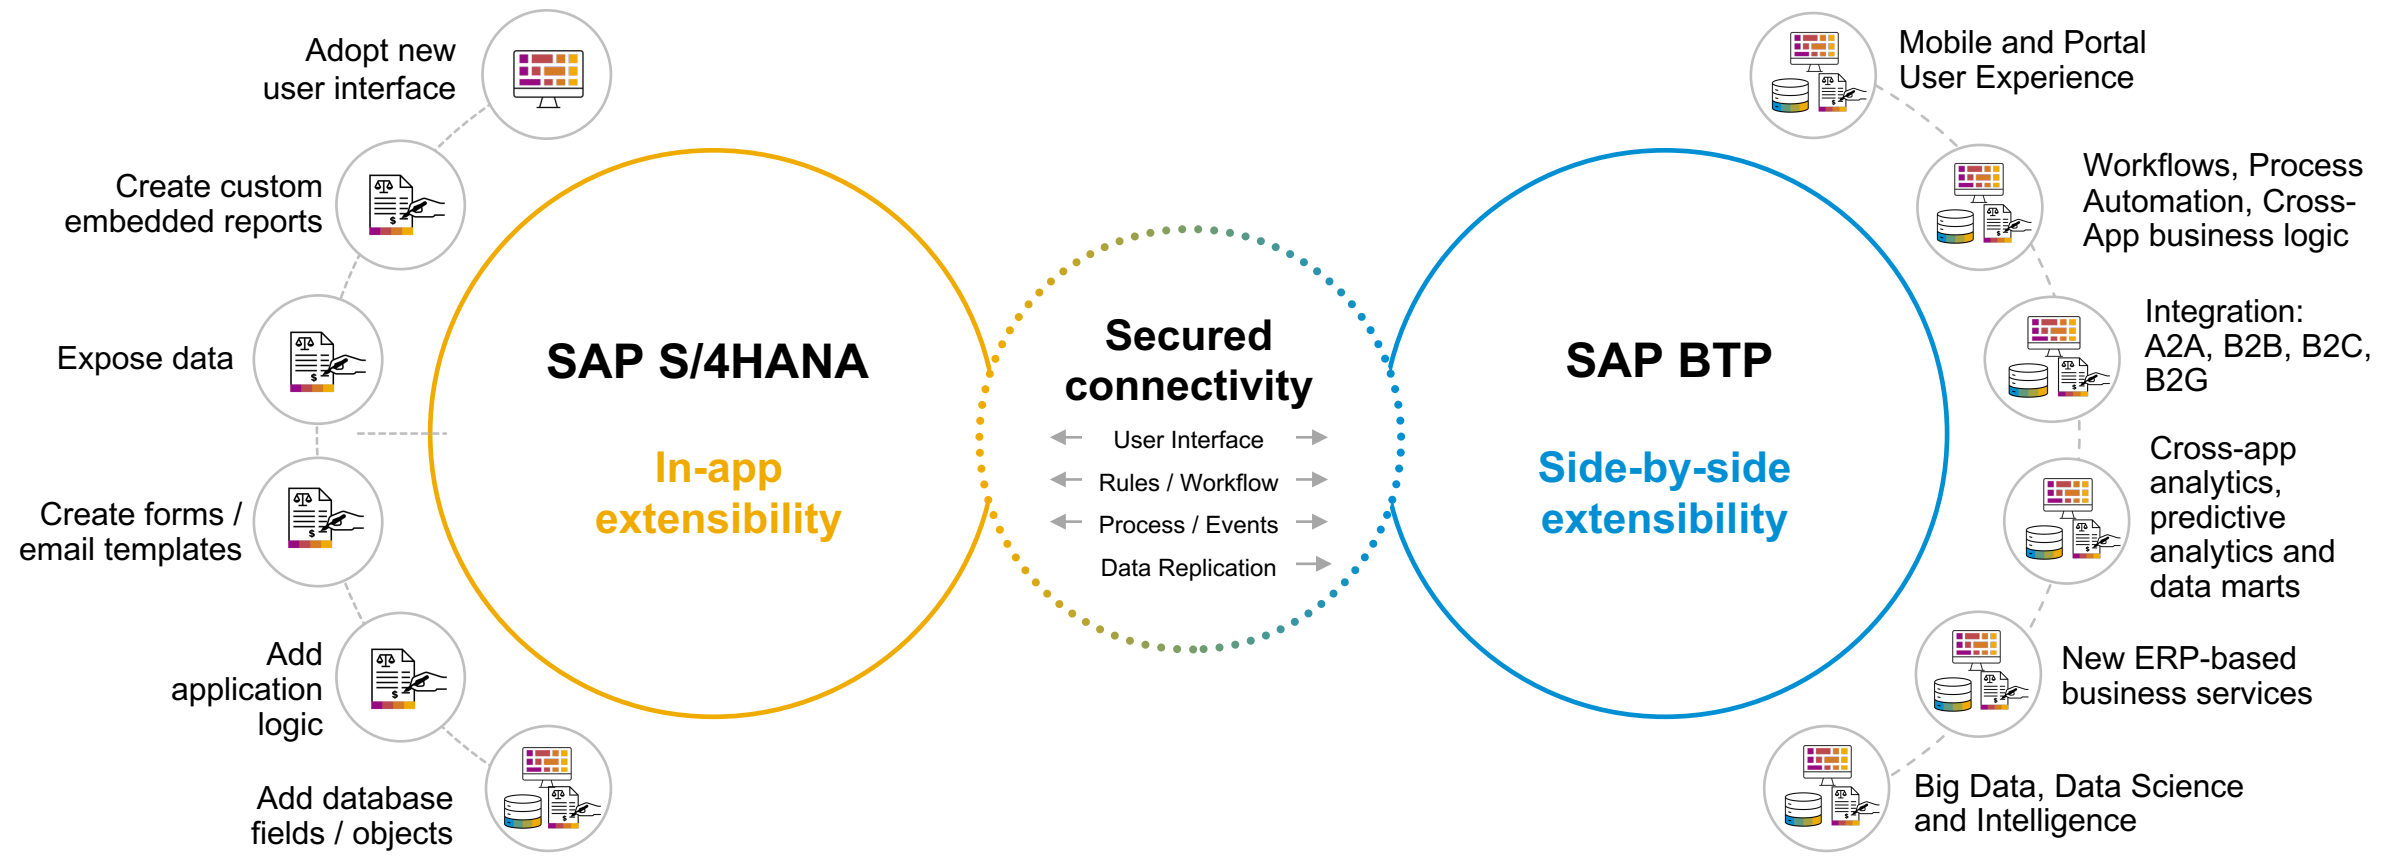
Adopt new user interface

Create custom embedded reports

Expose data

Create forms / email templates

Add application logic

Add database fields / objects

SAP S/4HANA

In-app extensibility

Secured connectivity

User Interface

Rules / Workflow

Process / Events

Data Replication

SAP BTP

Side-by-side extensibility

Mobile and Portal User Experience

Workflows, Process Automation, Cross-App business logic

Integration: A2A, B2B, B2C, B2G

Cross-app analytics, predictive analytics and data marts

New ERP-based business services

Big Data, Data Science and Intelligence